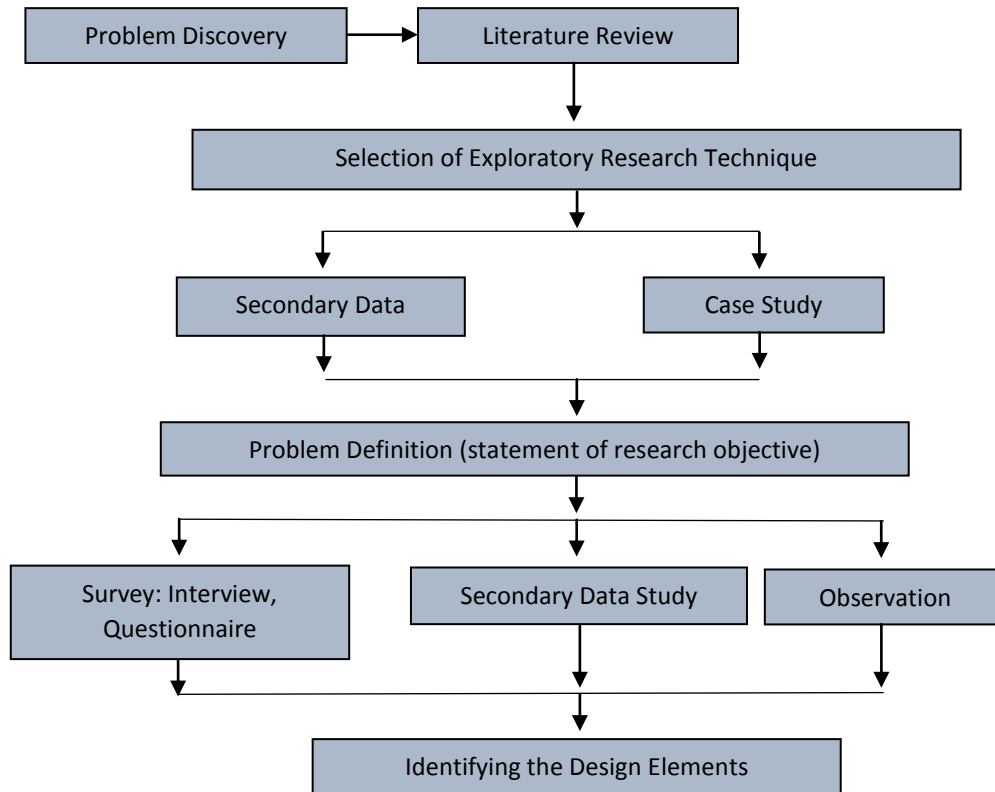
Problem Discovery

Literature Review

Selection of Exploratory Research Technique

Secondary Data

Case Study

Problem Definition (statement of research objective)

Survey: Interview, Questionnaire

Secondary Data Study

Observation

Identifying the Design Elements